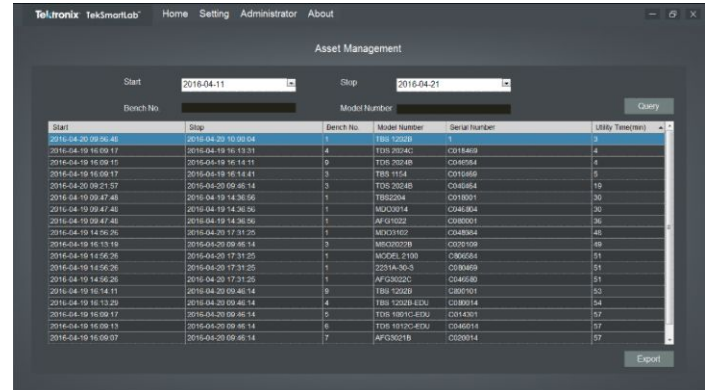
Tektronix TekSmartLab Home Setting Administrator About

Asset Management

Start 2016-04-11 Stop 2016-04-21

Bench No. Model Number

Query

| Start | Stop | Bench No. | Model Number | Serial Number | Utility Time(min) |
|---|---|---|---|---|---|
| 2016-04-20 09:56:48 | 2016-04-20 10:00:04 | 1 | TBS 1202B | 1 | 3 |
| 2016-04-19 16:09:17 | 2016-04-19 16:13:31 | 4 | TDS 2024C | C018469 | 4 |
| 2016-04-19 16:09:15 | 2016-04-19 16:14:11 | 9 | TDS 2024B | C046584 | 4 |
| 2016-04-19 16:09:17 | 2016-04-19 16:14:41 | 3 | TBS 1154 | C010469 | 5 |
| 2016-04-20 09:21:57 | 2016-04-20 09:46:14 | 3 | TDS 2024B | C040464 | 19 |
| 2016-04-19 09:47:48 | 2016-04-19 14:36:56 | 1 | TBS2204 | C016001 | 30 |
| 2016-04-19 09:47:48 | 2016-04-19 14:36:56 | 1 | MDO3014 | C046804 | 30 |
| 2016-04-19 09:47:48 | 2016-04-19 14:36:56 | 1 | AFG1022 | C080001 | 36 |
| 2016-04-19 14:56:26 | 2016-04-20 17:31:25 | 1 | MDO3102 | C048984 | 46 |
| 2016-04-19 16:13:19 | 2016-04-20 09:46:14 | 3 | MSO2022B | C020109 | 49 |
| 2016-04-19 14:56:26 | 2016-04-20 17:31:25 | 1 | MODEL 2100 | C806584 | 51 |
| 2016-04-19 14:56:26 | 2016-04-20 17:31:25 | 1 | 2231A-30-3 | C080469 | 51 |
| 2016-04-19 14:56:26 | 2016-04-20 17:31:25 | 1 | AFG3022C | C046580 | 51 |
| 2016-04-19 16:14:11 | 2016-04-20 09:46:14 | 9 | TBS 1202B | C800101 | 53 |
| 2016-04-19 16:13:29 | 2016-04-20 09:46:14 | 4 | TBS 1202B-EDU | C080014 | 54 |
| 2016-04-19 16:09:17 | 2016-04-20 09:46:14 | 5 | TDS 1001C-EDU | C014301 | 57 |
| 2016-04-19 16:09:13 | 2016-04-20 09:46:14 | 6 | TDS 1012C-EDU | C046014 | 57 |
| 2016-04-19 16:09:07 | 2016-04-20 09:46:14 | 7 | AFG3021B | C020014 | 57 |

Export